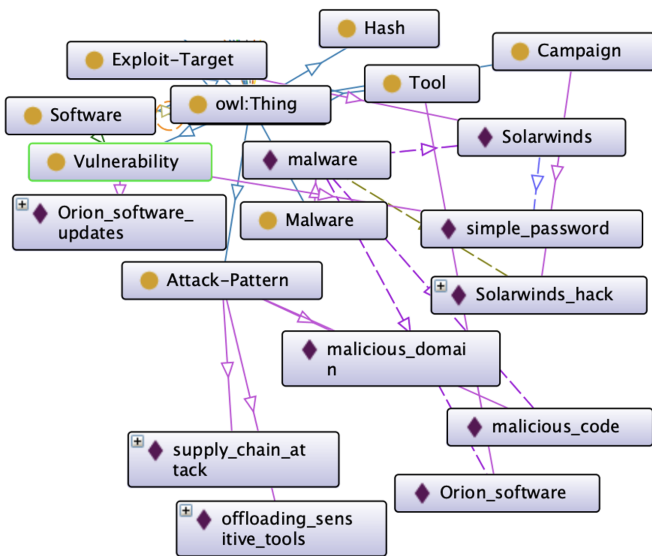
Hash

Exploit-Target

Campaign

Tool

Software

owl:Thing

Solarwinds

Vulnerability

malware

Orion_software_updates

Malware

simple_password

Attack-Pattern

Solarwinds_hack

malicious_domain

malicious_code

supply_chain_attack

Orion_software

offloading_sensitive_tools